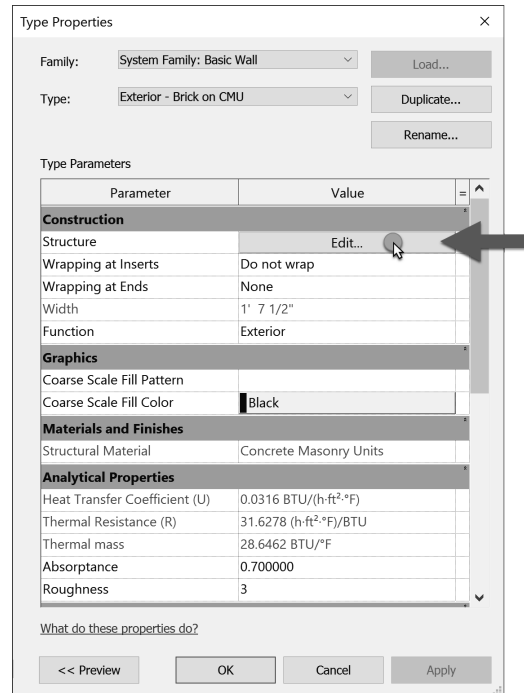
Type Properties

×

Family: System Family: Basic Wall

Load...

Type: Exterior - Brick on CMU

Duplicate...

Rename...

Type Parameters

| Parameter | Value | = |
|---|---|---|
| **Construction** | | |
| Structure | Edit... | |
| Wrapping at Inserts | Do not wrap | |
| Wrapping at Ends | None | |
| Width | 1' 7 1/2" | |
| Function | Exterior | |
| **Graphics** | | |
| Coarse Scale Fill Pattern | | |
| Coarse Scale Fill Color | Black | |
| **Materials and Finishes** | | |
| Structural Material | Concrete Masonry Units | |
| **Analytical Properties** | | |
| Heat Transfer Coefficient (U) | 0.0316 BTU/(h·ft$^2$·°F) | |
| Thermal Resistance (R) | 31.6278 (h·ft$^2$·°F)/BTU | |
| Thermal mass | 28.6462 BTU/°F | |
| Absorptance | 0.700000 | |
| Roughness | 3 | |

What do these properties do?

<< Preview OK Cancel Apply